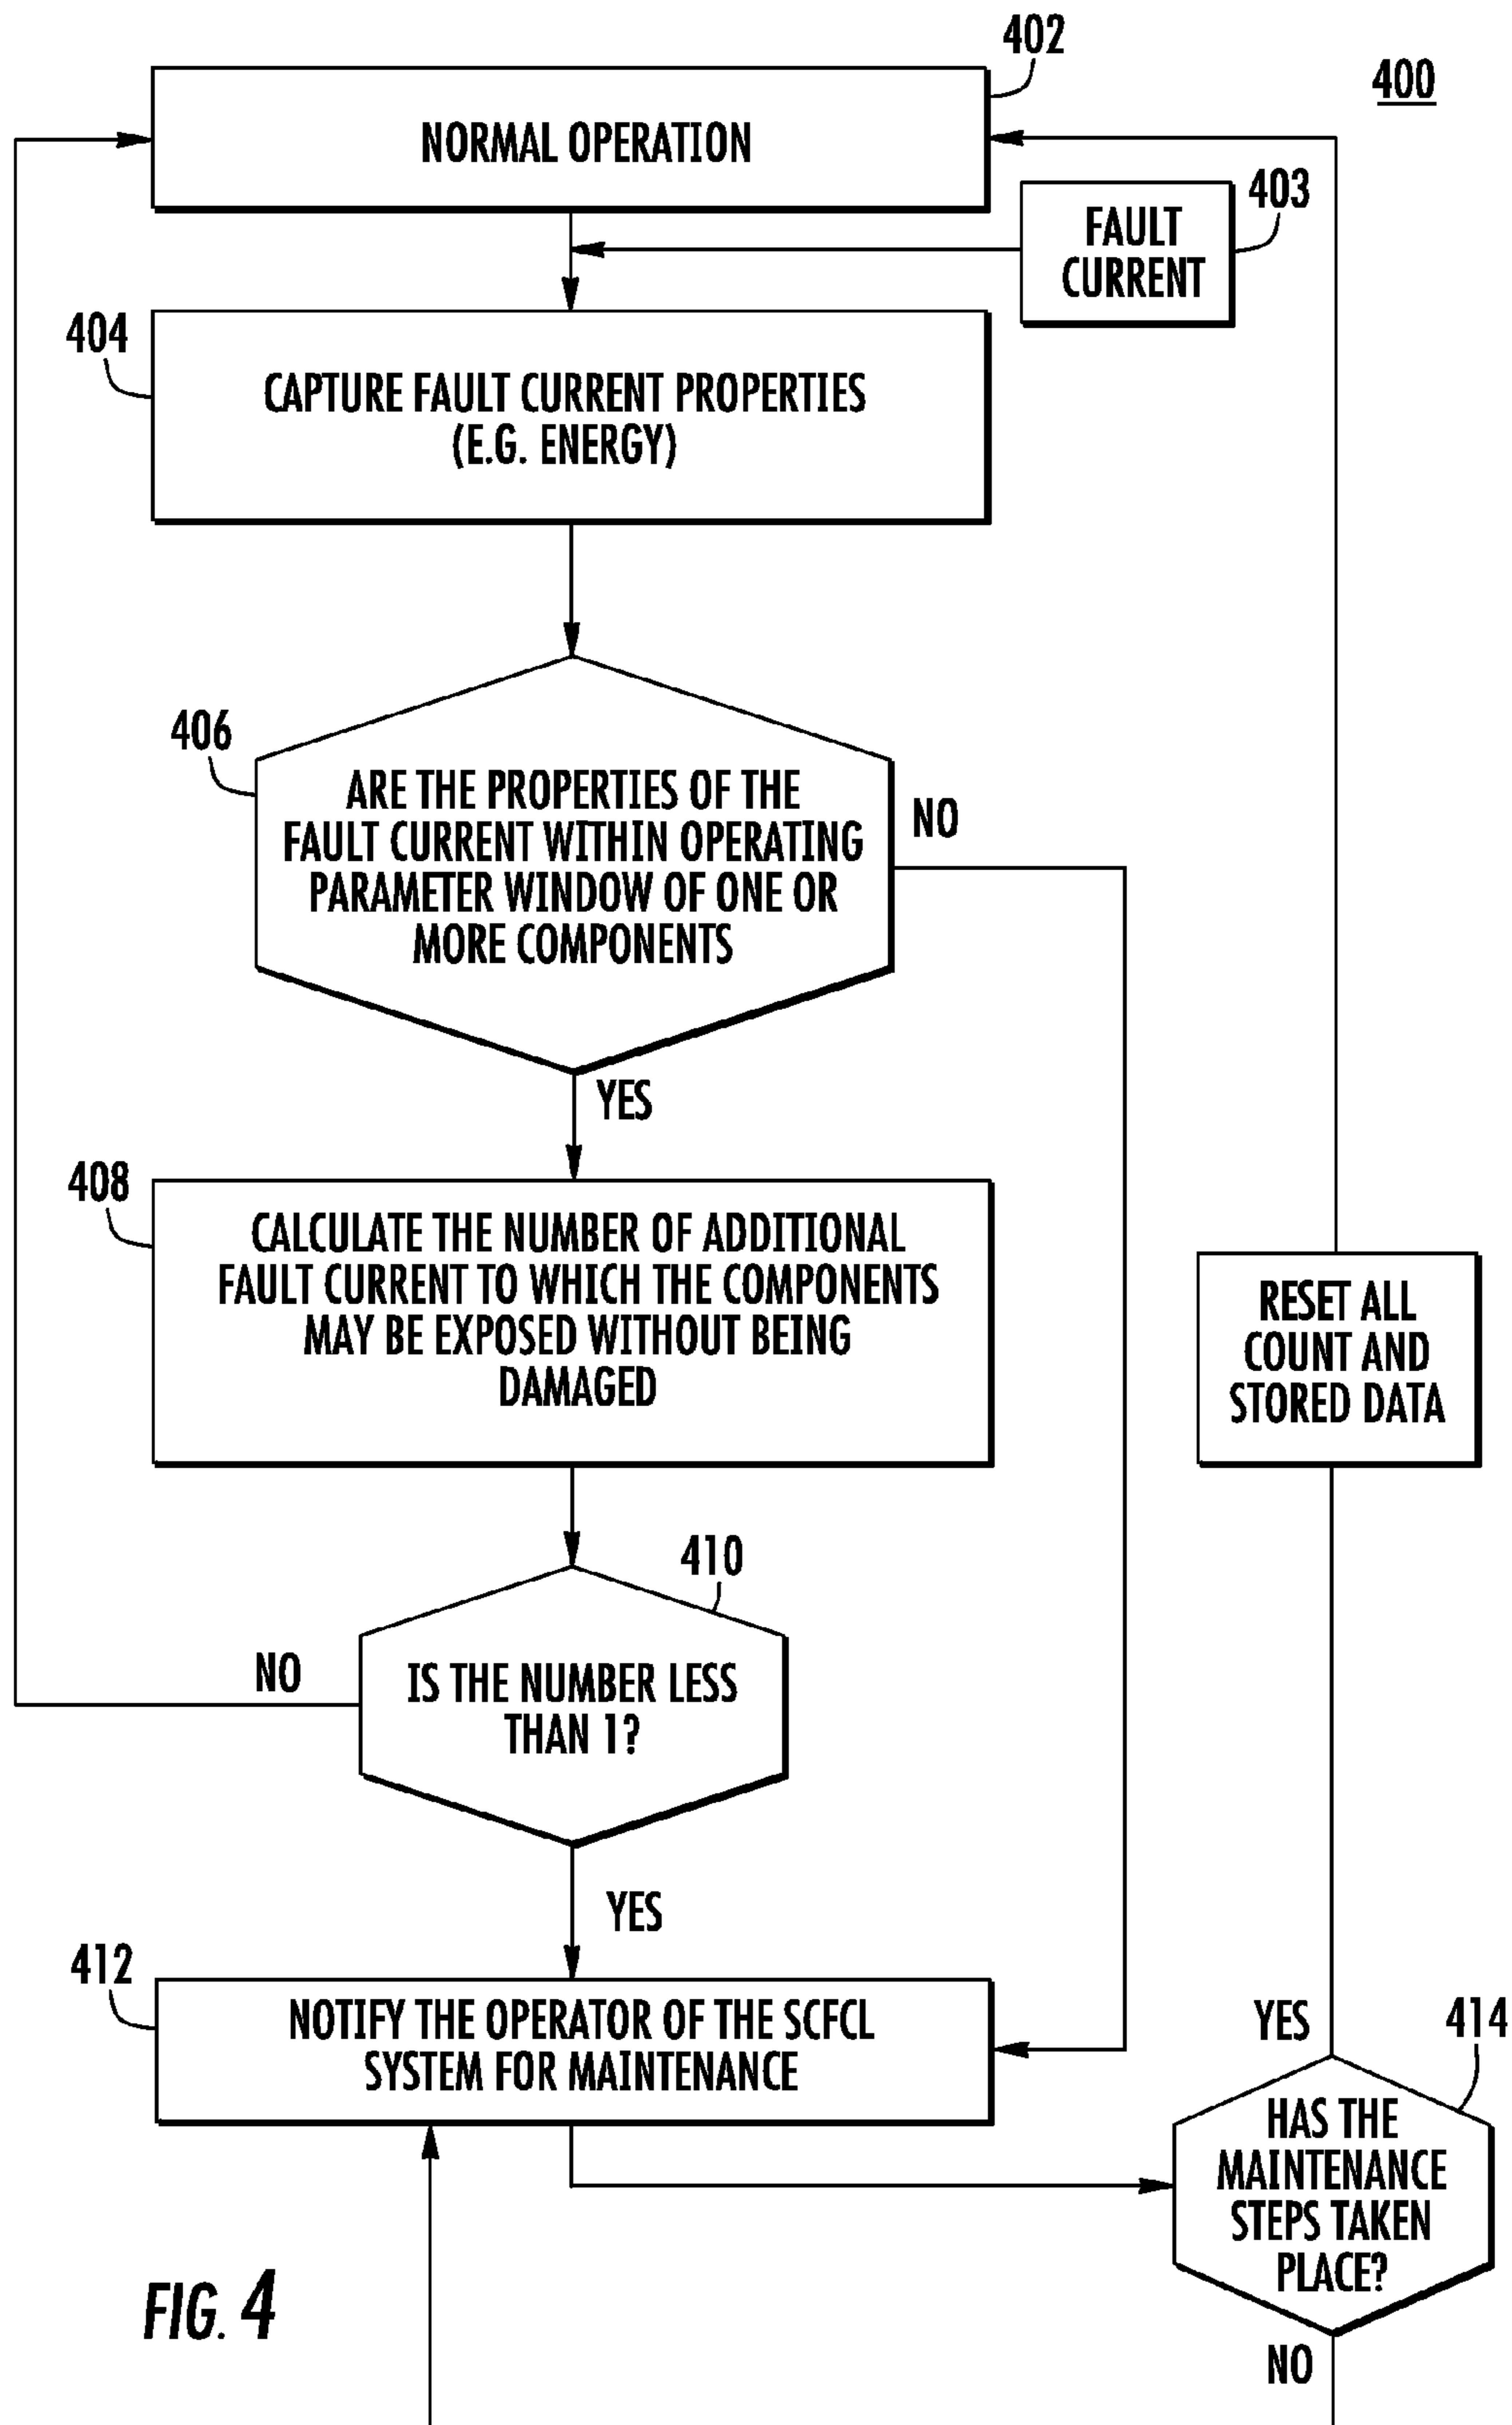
402

400

NORMAL OPERATION

FAULT CURRENT

403

404

CAPTURE FAULT CURRENT PROPERTIES (E.G. ENERGY)

406

ARE THE PROPERTIES OF THE FAULT CURRENT WITHIN OPERATING PARAMETER WINDOW OF ONE OR MORE COMPONENTS

NO

YES

408

CALCULATE THE NUMBER OF ADDITIONAL FAULT CURRENT TO WHICH THE COMPONENTS MAY BE EXPOSED WITHOUT BEING DAMAGED

RESET ALL COUNT AND STORED DATA

410

NO

IS THE NUMBER LESS THAN 1?

YES

412

NOTIFY THE OPERATOR OF THE SCFCL SYSTEM FOR MAINTENANCE

YES

414

HAS THE MAINTENANCE STEPS TAKEN PLACE?

FIG. 4

NO